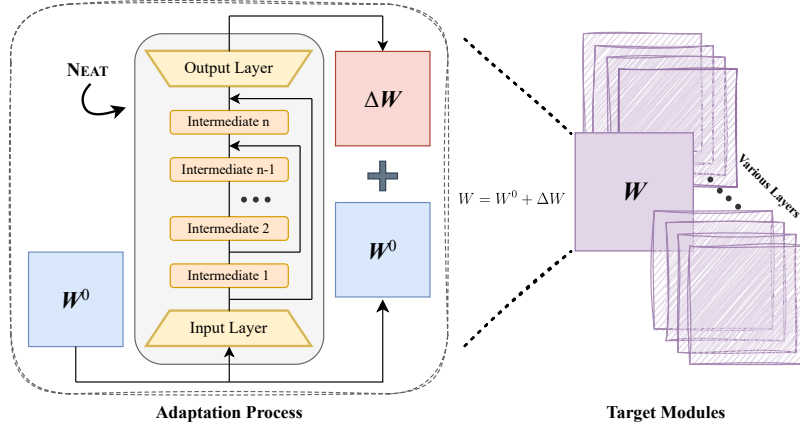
NEAT

Output Layer

Intermediate n

Intermediate n-1

...

Intermediate 2

Intermediate 1

Input Layer

$\Delta W$

+

$W^0$

$W^0$

$W = W^0 + \Delta W$

$W$

Various Layers

Adaptation Process

Target Modules